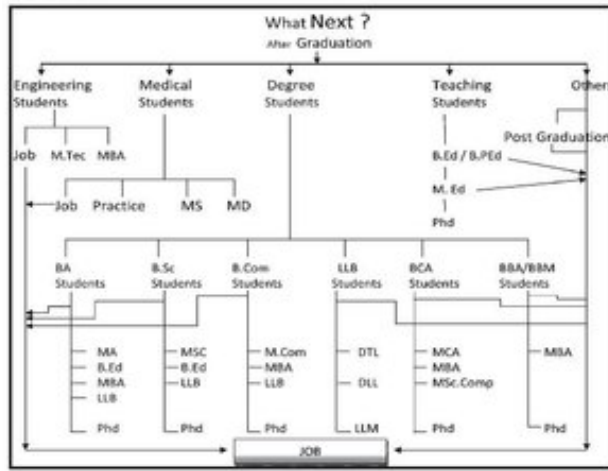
What Next ?
After Graduation

Engineering Students
Job
M.Tec
MBA

Medical Students
Job
Practice
MS
MD

Degree Students

Teaching Students
B.Ed / B.PEd
M. Ed
Phd

Other
Post Graduation

BA Students
MA
B.Ed
MBA
LLB
Phd

B.Sc Students
MSC
B.Ed
LLB
Phd

B.Com Students
M.Com
MBA
LLB
Phd

LLB Students
DTL
DLL
LLM

BCA Students
MCA
MBA
MSc.Comp
Phd

BBA/BBM Students
MBA
Phd

JOB